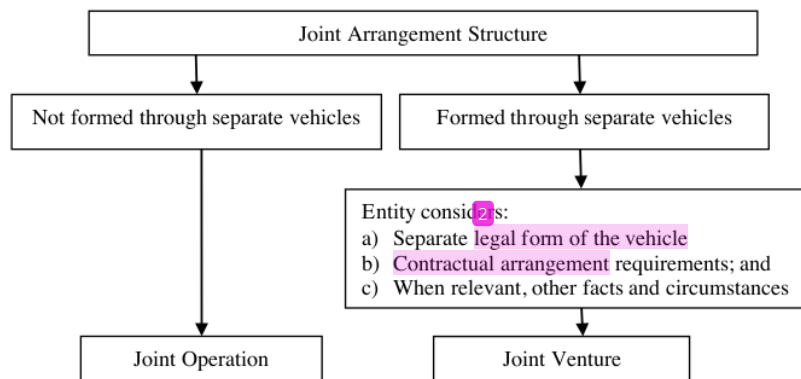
Joint Arrangement Structure

Not formed through separate vehicles

Formed through separate vehicles

Entity consid2s:
a) Separate legal form of the vehicle
b) Contractual arrangement requirements; and
c) When relevant, other facts and circumstances

Joint Operation

Joint Venture